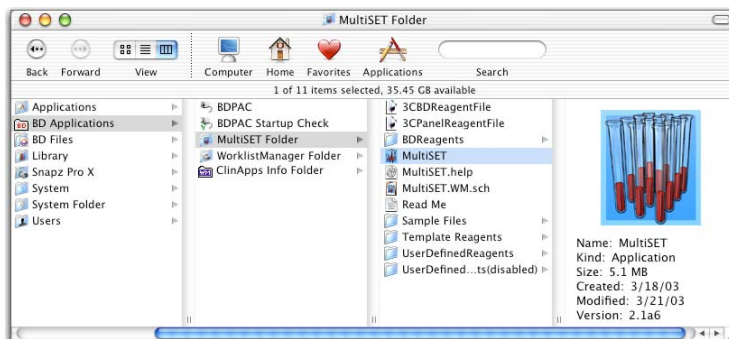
MultiSET Folder

Back Forward View Computer Home Favorites Applications Search

1 of 11 items selected, 35.45 GB available

Applications
BD Applications
BD Files
Library
Snapz Pro X
System
System Folder
Users

BDPAC
BDPAC Startup Check
MultiSET Folder
WorklistManager Folder
ClinApps Info Folder

3CBDReagentFile
3CPanelReagentFile
BDReagents
MultiSET
MultiSET.help
MultiSET.WM.sch
Read Me
Sample Files
Template Reagents
UserDefinedReagents
UserDefined...ts(disabled)

Name: MultiSET
Kind: Application
Size: 5.1 MB
Created: 3/18/03
Modified: 3/21/03
Version: 2.1a6